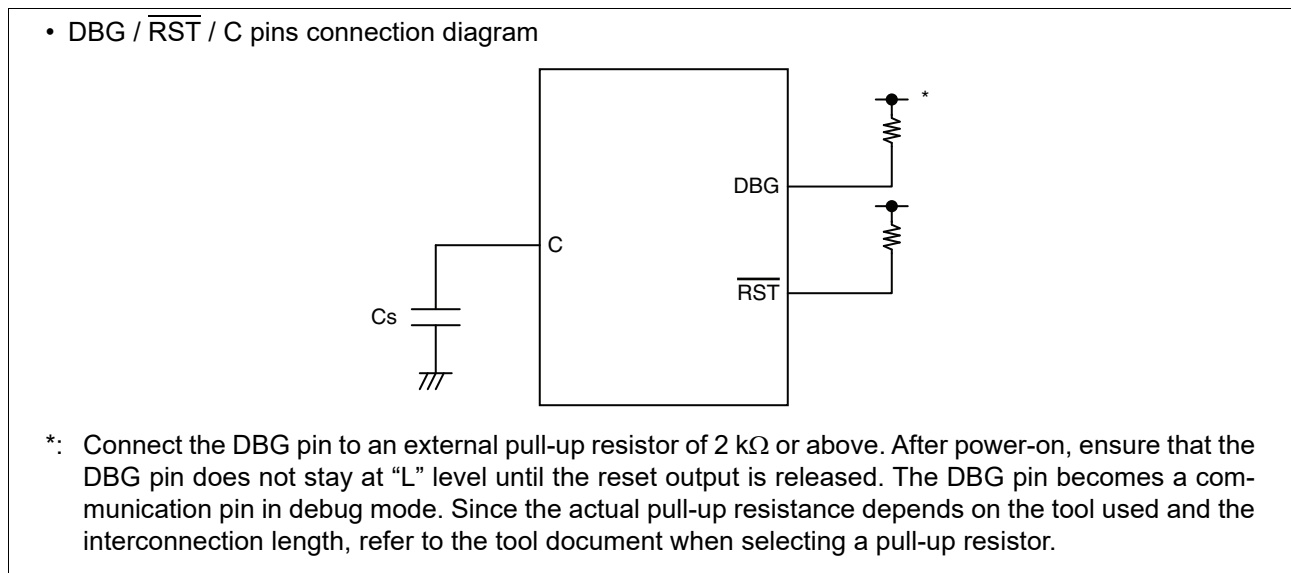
• DBG / $\overline{\text{RST}}$ / C pins connection diagram

*

DBG

C

$\overline{\text{RST}}$

Cs

*: Connect the DBG pin to an external pull-up resistor of 2 k$\Omega$ or above. After power-on, ensure that the DBG pin does not stay at “L” level until the reset output is released. The DBG pin becomes a communication pin in debug mode. Since the actual pull-up resistance depends on the tool used and the interconnection length, refer to the tool document when selecting a pull-up resistor.